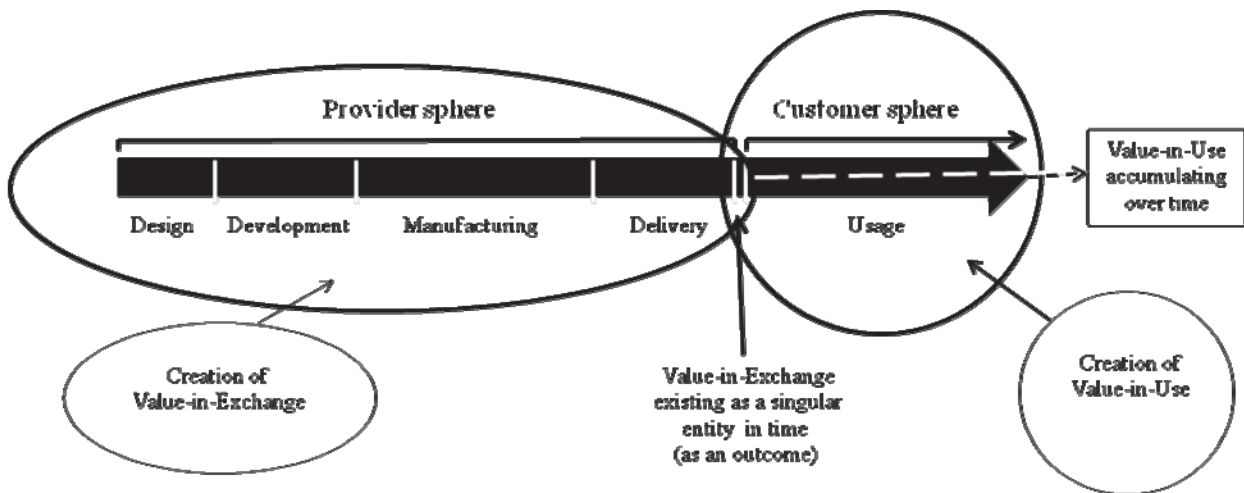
Provider sphere

Customer sphere

Value-in-Use accumulating over time

Design

Development

Manufacturing

Delivery

Usage

Creation of Value-in-Exchange

Value-in-Exchange existing as a singular entity in time (as an outcome)

Creation of Value-in-Use